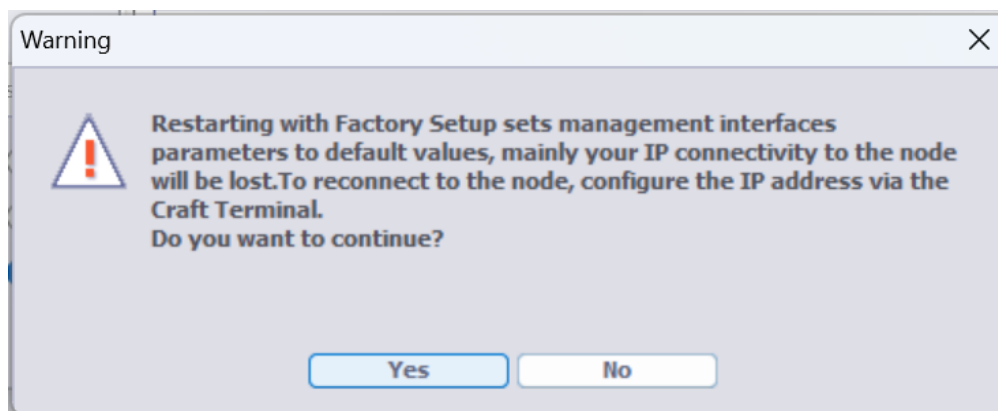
Warning

Restarting with Factory Setup sets management interfaces parameters to default values, mainly your IP connectivity to the node will be lost.To reconnect to the node, configure the IP address via the Craft Terminal.
Do you want to continue?

Yes
No